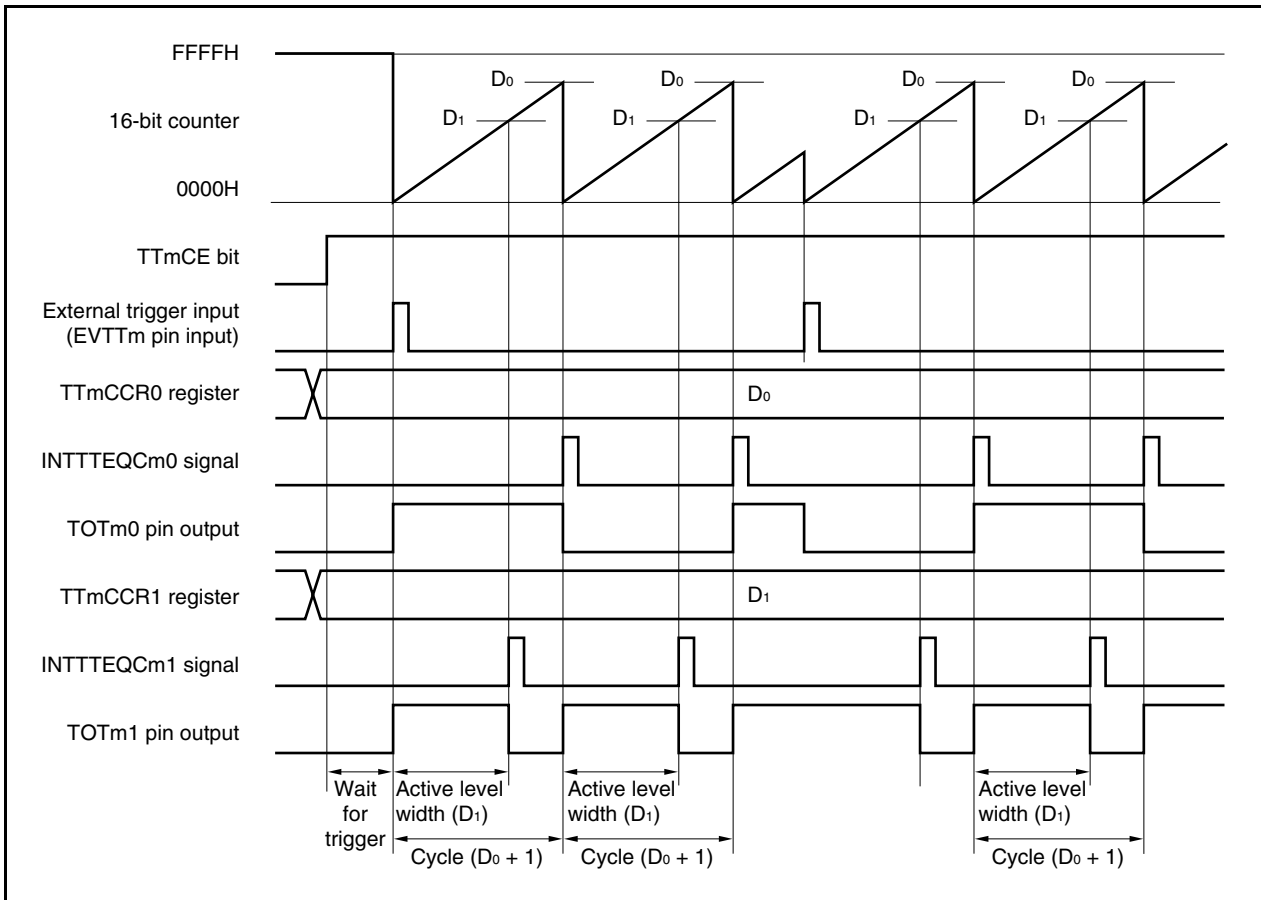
FFFFH

16-bit counter

0000H

$D_0$ $D_0$ $D_0$ $D_0$

$D_1$ $D_1$ $D_1$ $D_1$

TTmCE bit

External trigger input (EVTTm pin input)

TTmCCR0 register

$D_0$

INTTTEQCm0 signal

TOTm0 pin output

TTmCCR1 register

$D_1$

INTTTEQCm1 signal

TOTm1 pin output

Wait for trigger

Active level width ($D_1$)

Cycle ($D_0$ + 1)

Active level width ($D_1$)

Cycle ($D_0$ + 1)

Active level width ($D_1$)

Cycle ($D_0$ + 1)